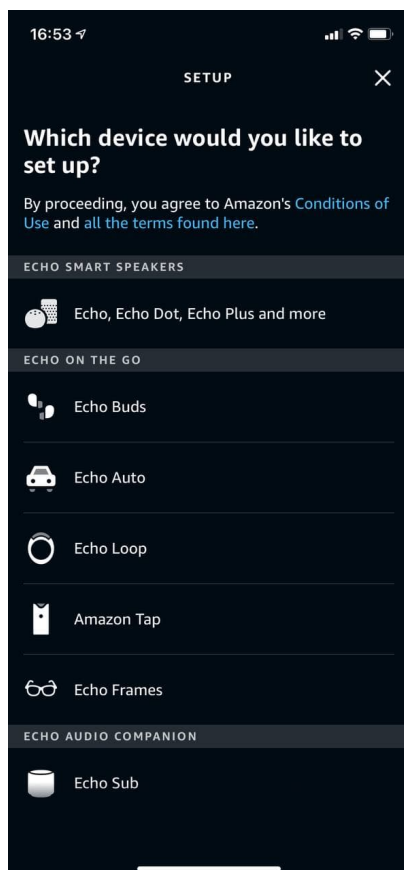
16:53

SETUP

Which device would you like to set up?

By proceeding, you agree to Amazon's Conditions of Use and all the terms found here.

ECHO SMART SPEAKERS

Echo, Echo Dot, Echo Plus and more

ECHO ON THE GO

Echo Buds

Echo Auto

Echo Loop

Amazon Tap

Echo Frames

ECHO AUDIO COMPANION

Echo Sub